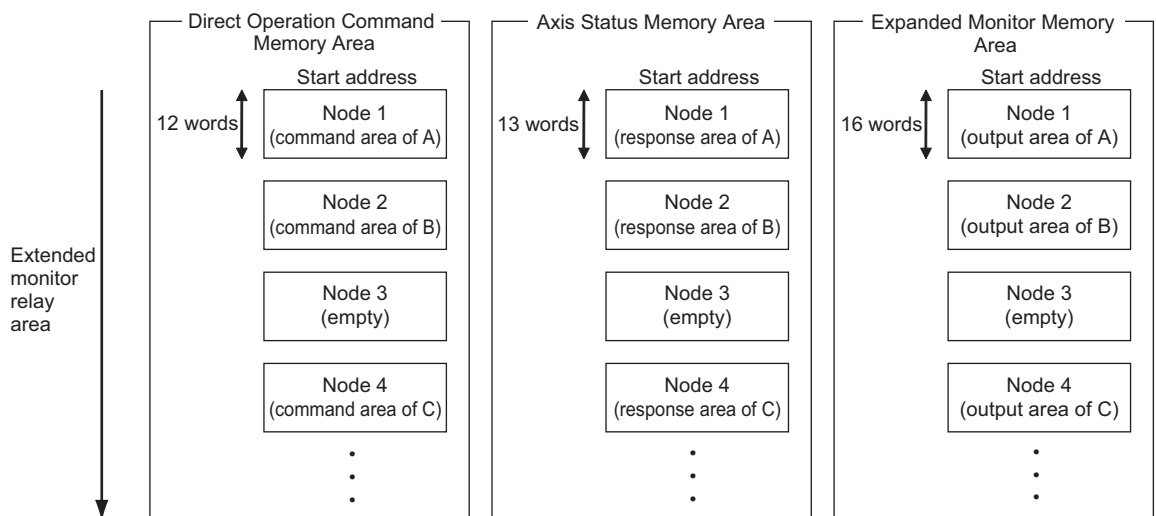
Extended monitor relay area

Direct Operation Command Memory Area

Start address

12 words

Node 1 (command area of A)

Node 2 (command area of B)

Node 3 (empty)

Node 4 (command area of C)

Axis Status Memory Area

Start address

13 words

Node 1 (response area of A)

Node 2 (response area of B)

Node 3 (empty)

Node 4 (response area of C)

Expanded Monitor Memory Area

Start address

16 words

Node 1 (output area of A)

Node 2 (output area of B)

Node 3 (empty)

Node 4 (output area of C)